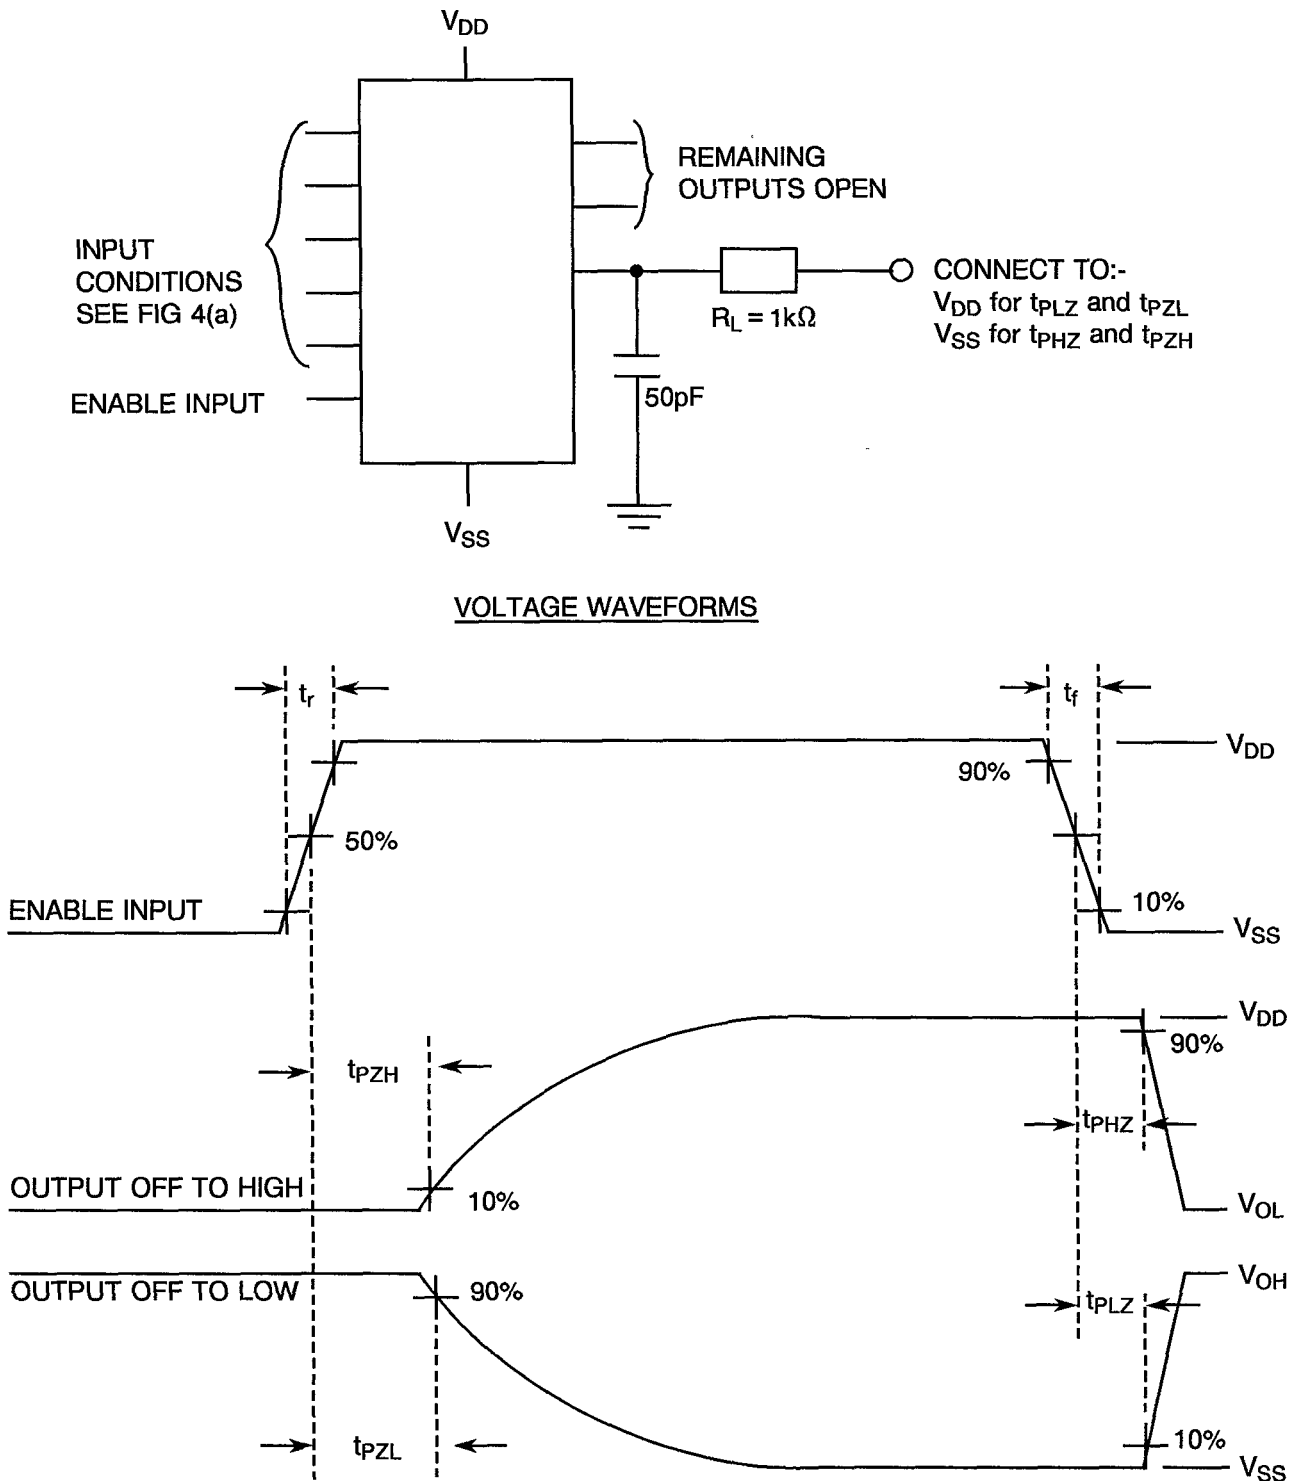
$V_{DD}$

REMAINING OUTPUTS OPEN

INPUT CONDITIONS SEE FIG 4(a)

ENABLE INPUT

$R_L = 1k\Omega$

CONNECT TO:-
$V_{DD}$ for $t_{PLZ}$ and $t_{PZL}$
$V_{SS}$ for $t_{PHZ}$ and $t_{PZH}$

50pF

$V_{SS}$

VOLTAGE WAVEFORMS

$t_r$

$t_f$

$V_{DD}$

90%

50%

ENABLE INPUT

10%

$V_{SS}$

$V_{DD}$

90%

$t_{PZH}$

$t_{PHZ}$

OUTPUT OFF TO HIGH

10%

$V_{OL}$

OUTPUT OFF TO LOW

90%

$V_{OH}$

$t_{PLZ}$

10%

$t_{PZL}$

$V_{SS}$